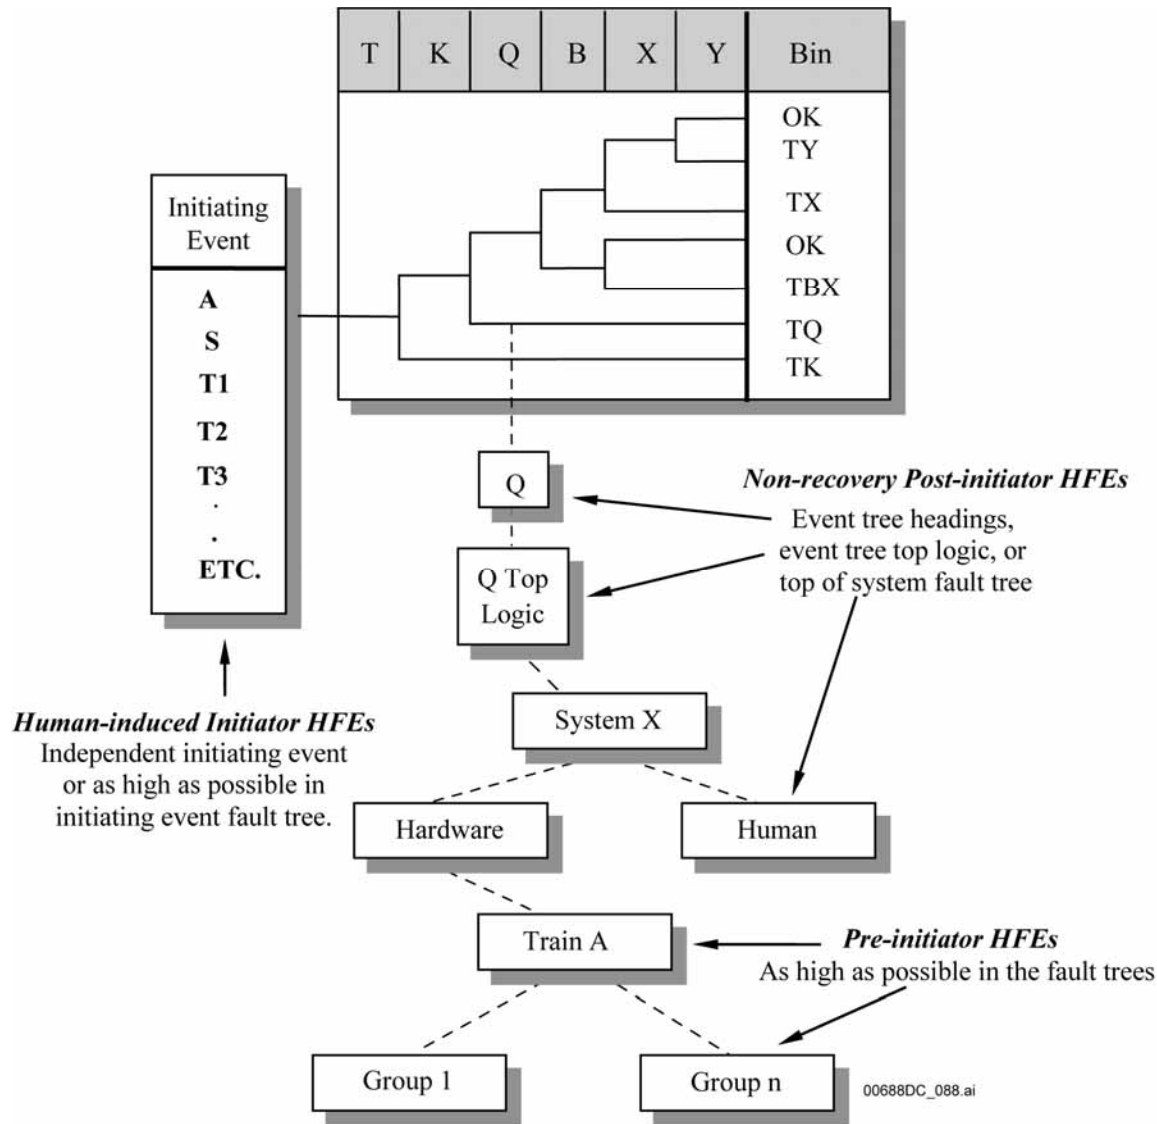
| T | K | Q | B | X | Y | Bin |
|---|---|---|---|---|---|---|

OK
TY
TX
OK
TBX
TQ
TK

Initiating Event

A
S
T1
T2
T3
.
.
ETC.

Q

Q Top Logic

***Non-recovery Post-initiator HFEs***
Event tree headings, event tree top logic, or top of system fault tree

System X

***Human-induced Initiator HFEs***
Independent initiating event or as high as possible in initiating event fault tree.

Hardware

Human

Train A

***Pre-initiator HFEs***
As high as possible in the fault trees

Group 1

Group n

00688DC_088.ai